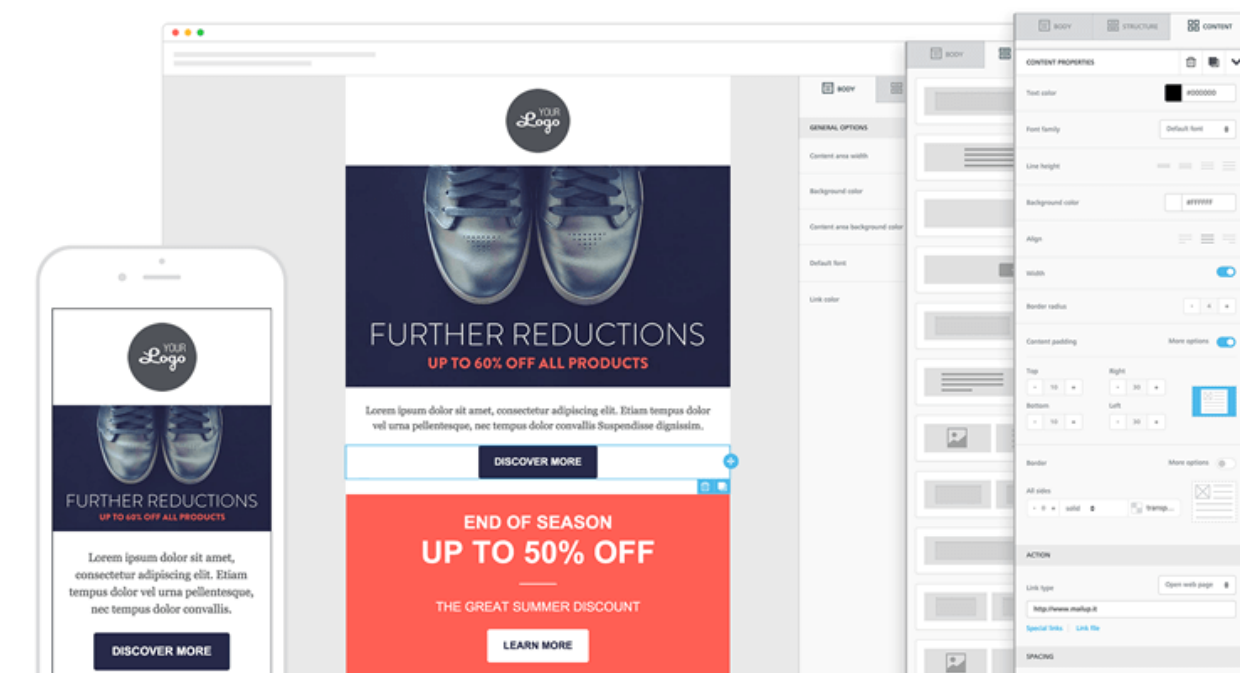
YOUR Logo

FURTHER REDUCTIONS
UP TO 60% OFF ALL PRODUCTS

Lorem ipsum dolor sit amet, consectetur adipiscing elit. Etiam tempus dolor vel urna pellentesque, nec tempus dolor convallis Suspendisse dignissim.

DISCOVER MORE

END OF SEASON
UP TO 50% OFF
THE GREAT SUMMER DISCOUNT

LEARN MORE

YOUR Logo

FURTHER REDUCTIONS
UP TO 60% OFF ALL PRODUCTS

Lorem ipsum dolor sit amet, consectetur adipiscing elit. Etiam tempus dolor vel urna pellentesque, nec tempus dolor convallis.

DISCOVER MORE

BODY

GENERAL OPTIONS
Content area width
Background color
Content area background color
Default font
Link color

BODY

BODY STRUCTURE CONTENT

CONTENT PROPERTIES
Text color #000000
Font family Default font
Line height
Background color #FFFFFF
Align
Width
Border radius - 4 +
Content padding More options
Top - 10 +
Right - 30 +
Bottom - 10 +
Left - 30 +
Border More options
All sides - 0 + solid transp...

ACTION
Link type Open web page
http://www.mailup.it
Special links | Link file

SPACING